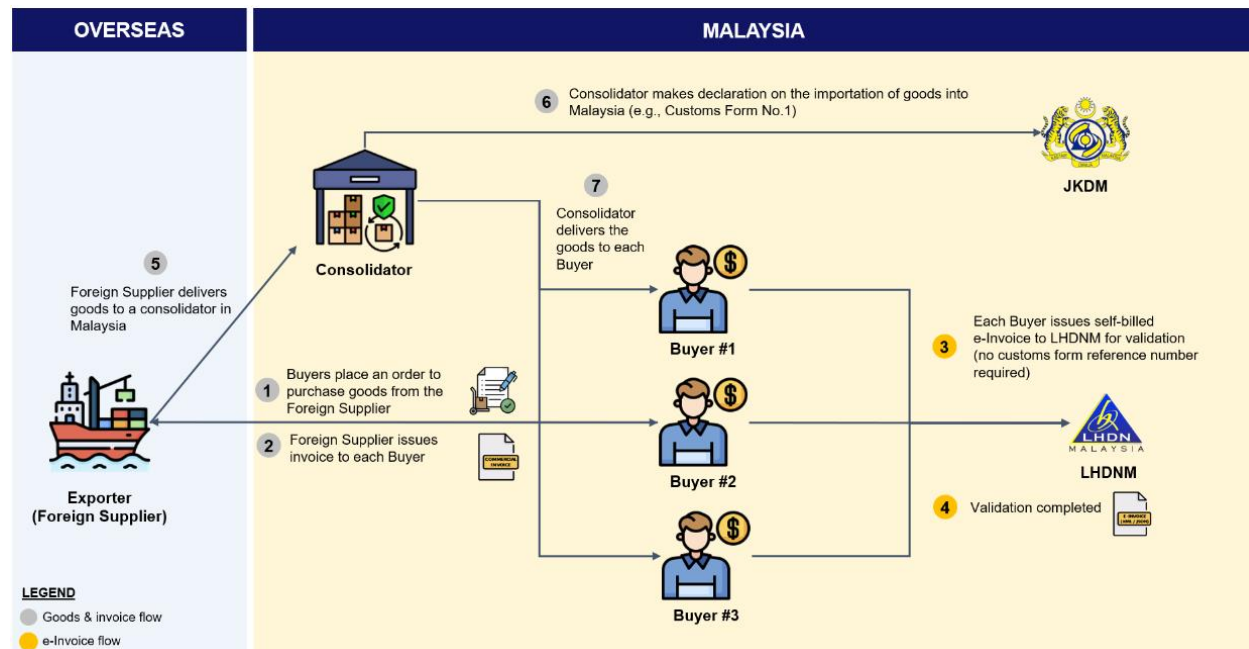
OVERSEAS

MALAYSIA

6 Consolidator makes declaration on the importation of goods into Malaysia (e.g., Customs Form No.1)

JKDM

Consolidator

7 Consolidator delivers the goods to each Buyer

5 Foreign Supplier delivers goods to a consolidator in Malaysia

Buyer #1

3 Each Buyer issues self-billed e-Invoice to LHDNM for validation (no customs form reference number required)

1 Buyers place an order to purchase goods from the Foreign Supplier

2 Foreign Supplier issues invoice to each Buyer

COMMERCIAL INVOICE

Buyer #2

LHDN MALAYSIA

LHDNM

4 Validation completed

E-INVOICE

Exporter (Foreign Supplier)

Buyer #3

LEGEND
Goods & invoice flow
e-Invoice flow